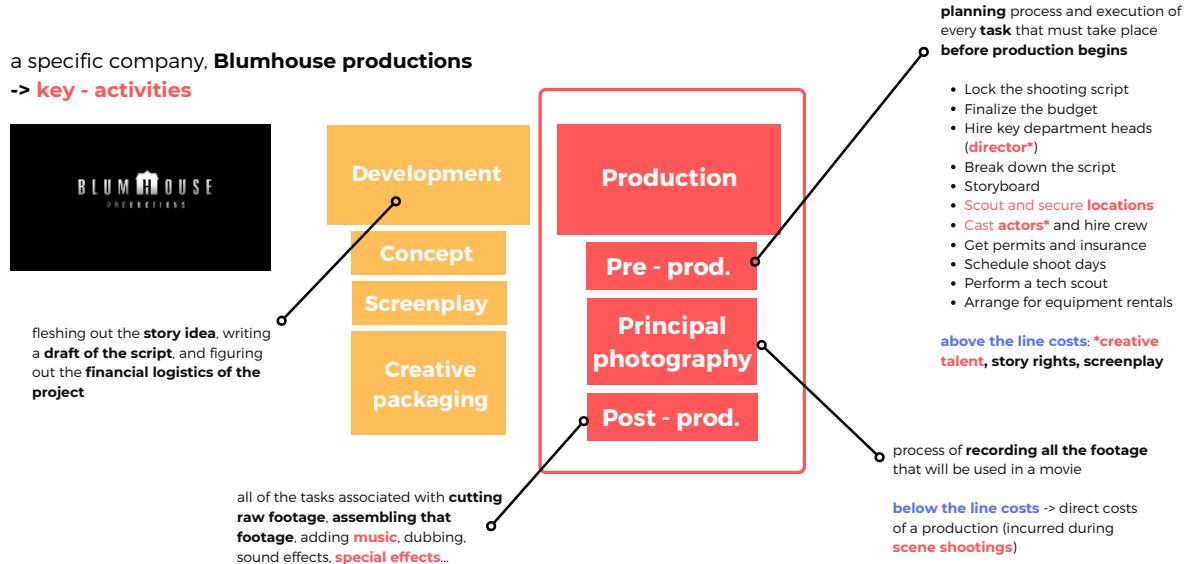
a specific company, **Blumhouse productions**
-> key - activities

BLUMHOUSE
PRODUCTIONS

Development

Concept

Screenplay

Creative packaging

fleshing out the **story idea**, writing a **draft of the script**, and figuring out the **financial logistics of the project**

Production

Pre - prod.

Principal photography

Post - prod.

all of the tasks associated with **cutting raw footage**, **assembling that footage**, adding **music**, dubbing, sound effects, **special effects**...

**planning** process and execution of every **task** that must take place **before production begins**

- Lock the shooting script
- Finalize the budget
- Hire key department heads (**director***)
- Break down the script
- Storyboard
- Scout and secure **locations**
- Cast **actors*** and hire crew
- Get permits and insurance
- Schedule shoot days
- Perform a tech scout
- Arrange for equipment rentals

**above the line costs**: ***creative talent, story rights, screenplay**

process of **recording all the footage** that will be used in a movie

**below the line costs** -> direct costs of a production (incurred during **scene shootings**)